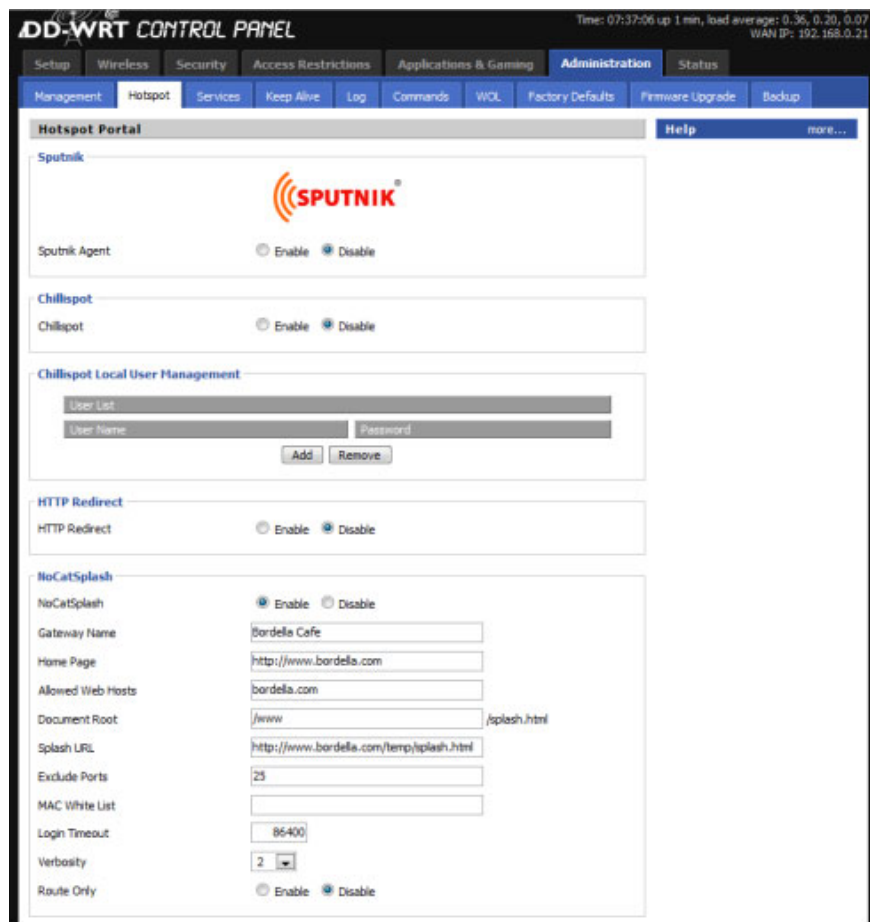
DD-WRT CONTROL PANEL

Time: 07:37:06 up 1 min, load average: 0.36, 0.20, 0.07
WAN IP: 192.168.0.21

Setup | Wireless | Security | Access Restrictions | Applications & Gaming | Administration | Status

Management | Hotspot | Services | Keep Alive | Log | Commands | WOL | Factory Defaults | Firmware Upgrade | Backup

Hotspot Portal

Help more...

Sputnik

SPUTNIK

Sputnik Agent Enable Disable

Chillispot

Chillispot Enable Disable

Chillispot Local User Management

User List

User Name Password

Add Remove

HTTP Redirect

HTTP Redirect Enable Disable

NoCatSplash

NoCatSplash Enable Disable

Gateway Name Bordella Cafe

Home Page http://www.bordella.com

Allowed Web Hosts bordella.com

Document Root /www /splash.html

Splash URL http://www.bordella.com/temp/splash.html

Exclude Ports 25

MAC White List

Login Timeout 86400

Verbosity 2

Route Only Enable Disable